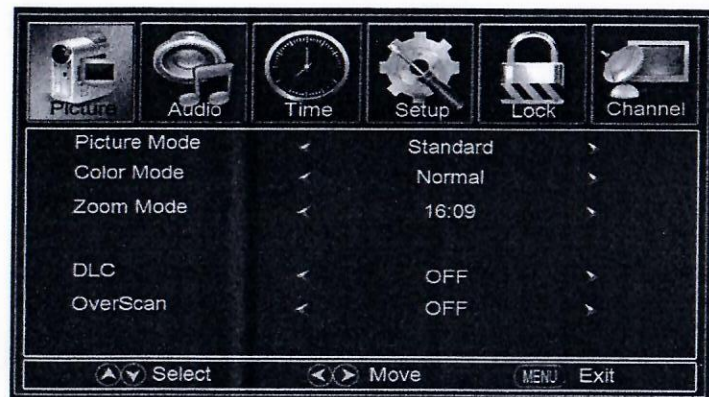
Picture Audio Time Setup Lock Channel

| | | | |
|---|---|---|---|
| Picture Mode | < | Standard | > |
| Color Mode | < | Normal | > |
| Zoom Mode | < | 16:09 | > |
| DLC | < | OFF | > |
| OverScan | < | OFF | > |

Select Move MENU Exit